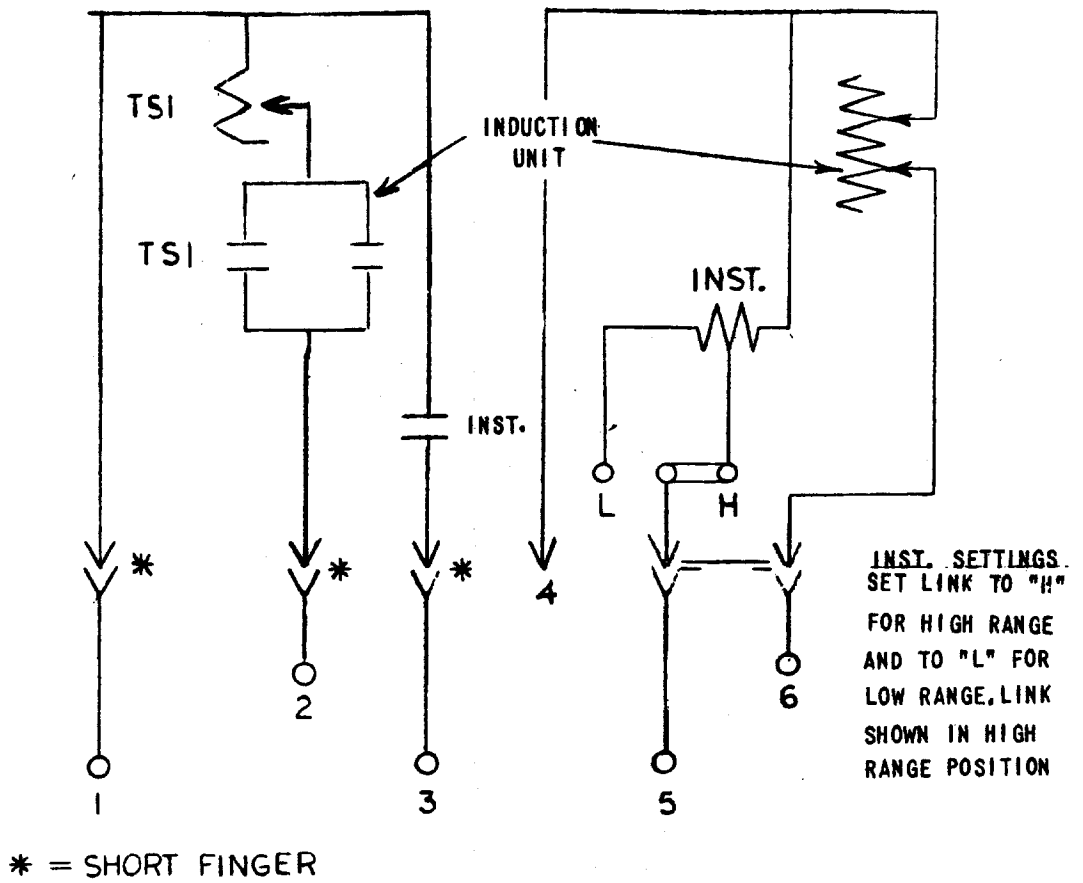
TSI

INDUCTION UNIT

TSI

INST.

INST.

L

H

$*$

$*$

$*$

4

INST. SETTINGS
SET LINK TO "H" FOR HIGH RANGE AND TO "L" FOR LOW RANGE. LINK SHOWN IN HIGH RANGE POSITION

2

6

1

3

5

$*$ = SHORT FINGER